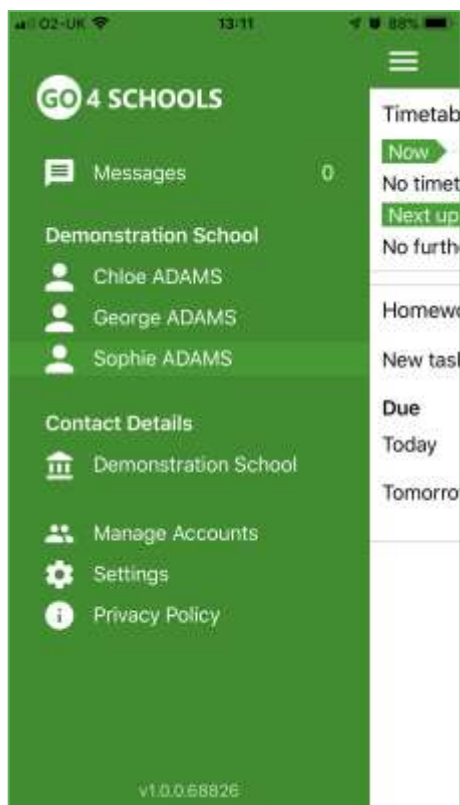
O2-UK 13:11 88%

GO 4 SCHOOLS

Messages 0

Demonstration School

Chloe ADAMS

George ADAMS

Sophie ADAMS

Contact Details

Demonstration School

Manage Accounts

Settings

Privacy Policy

v1.0.0.68826

Timetab

Now

No timet

Next up

No furth

Homewo

New tasl

Due

Today

Tomorro